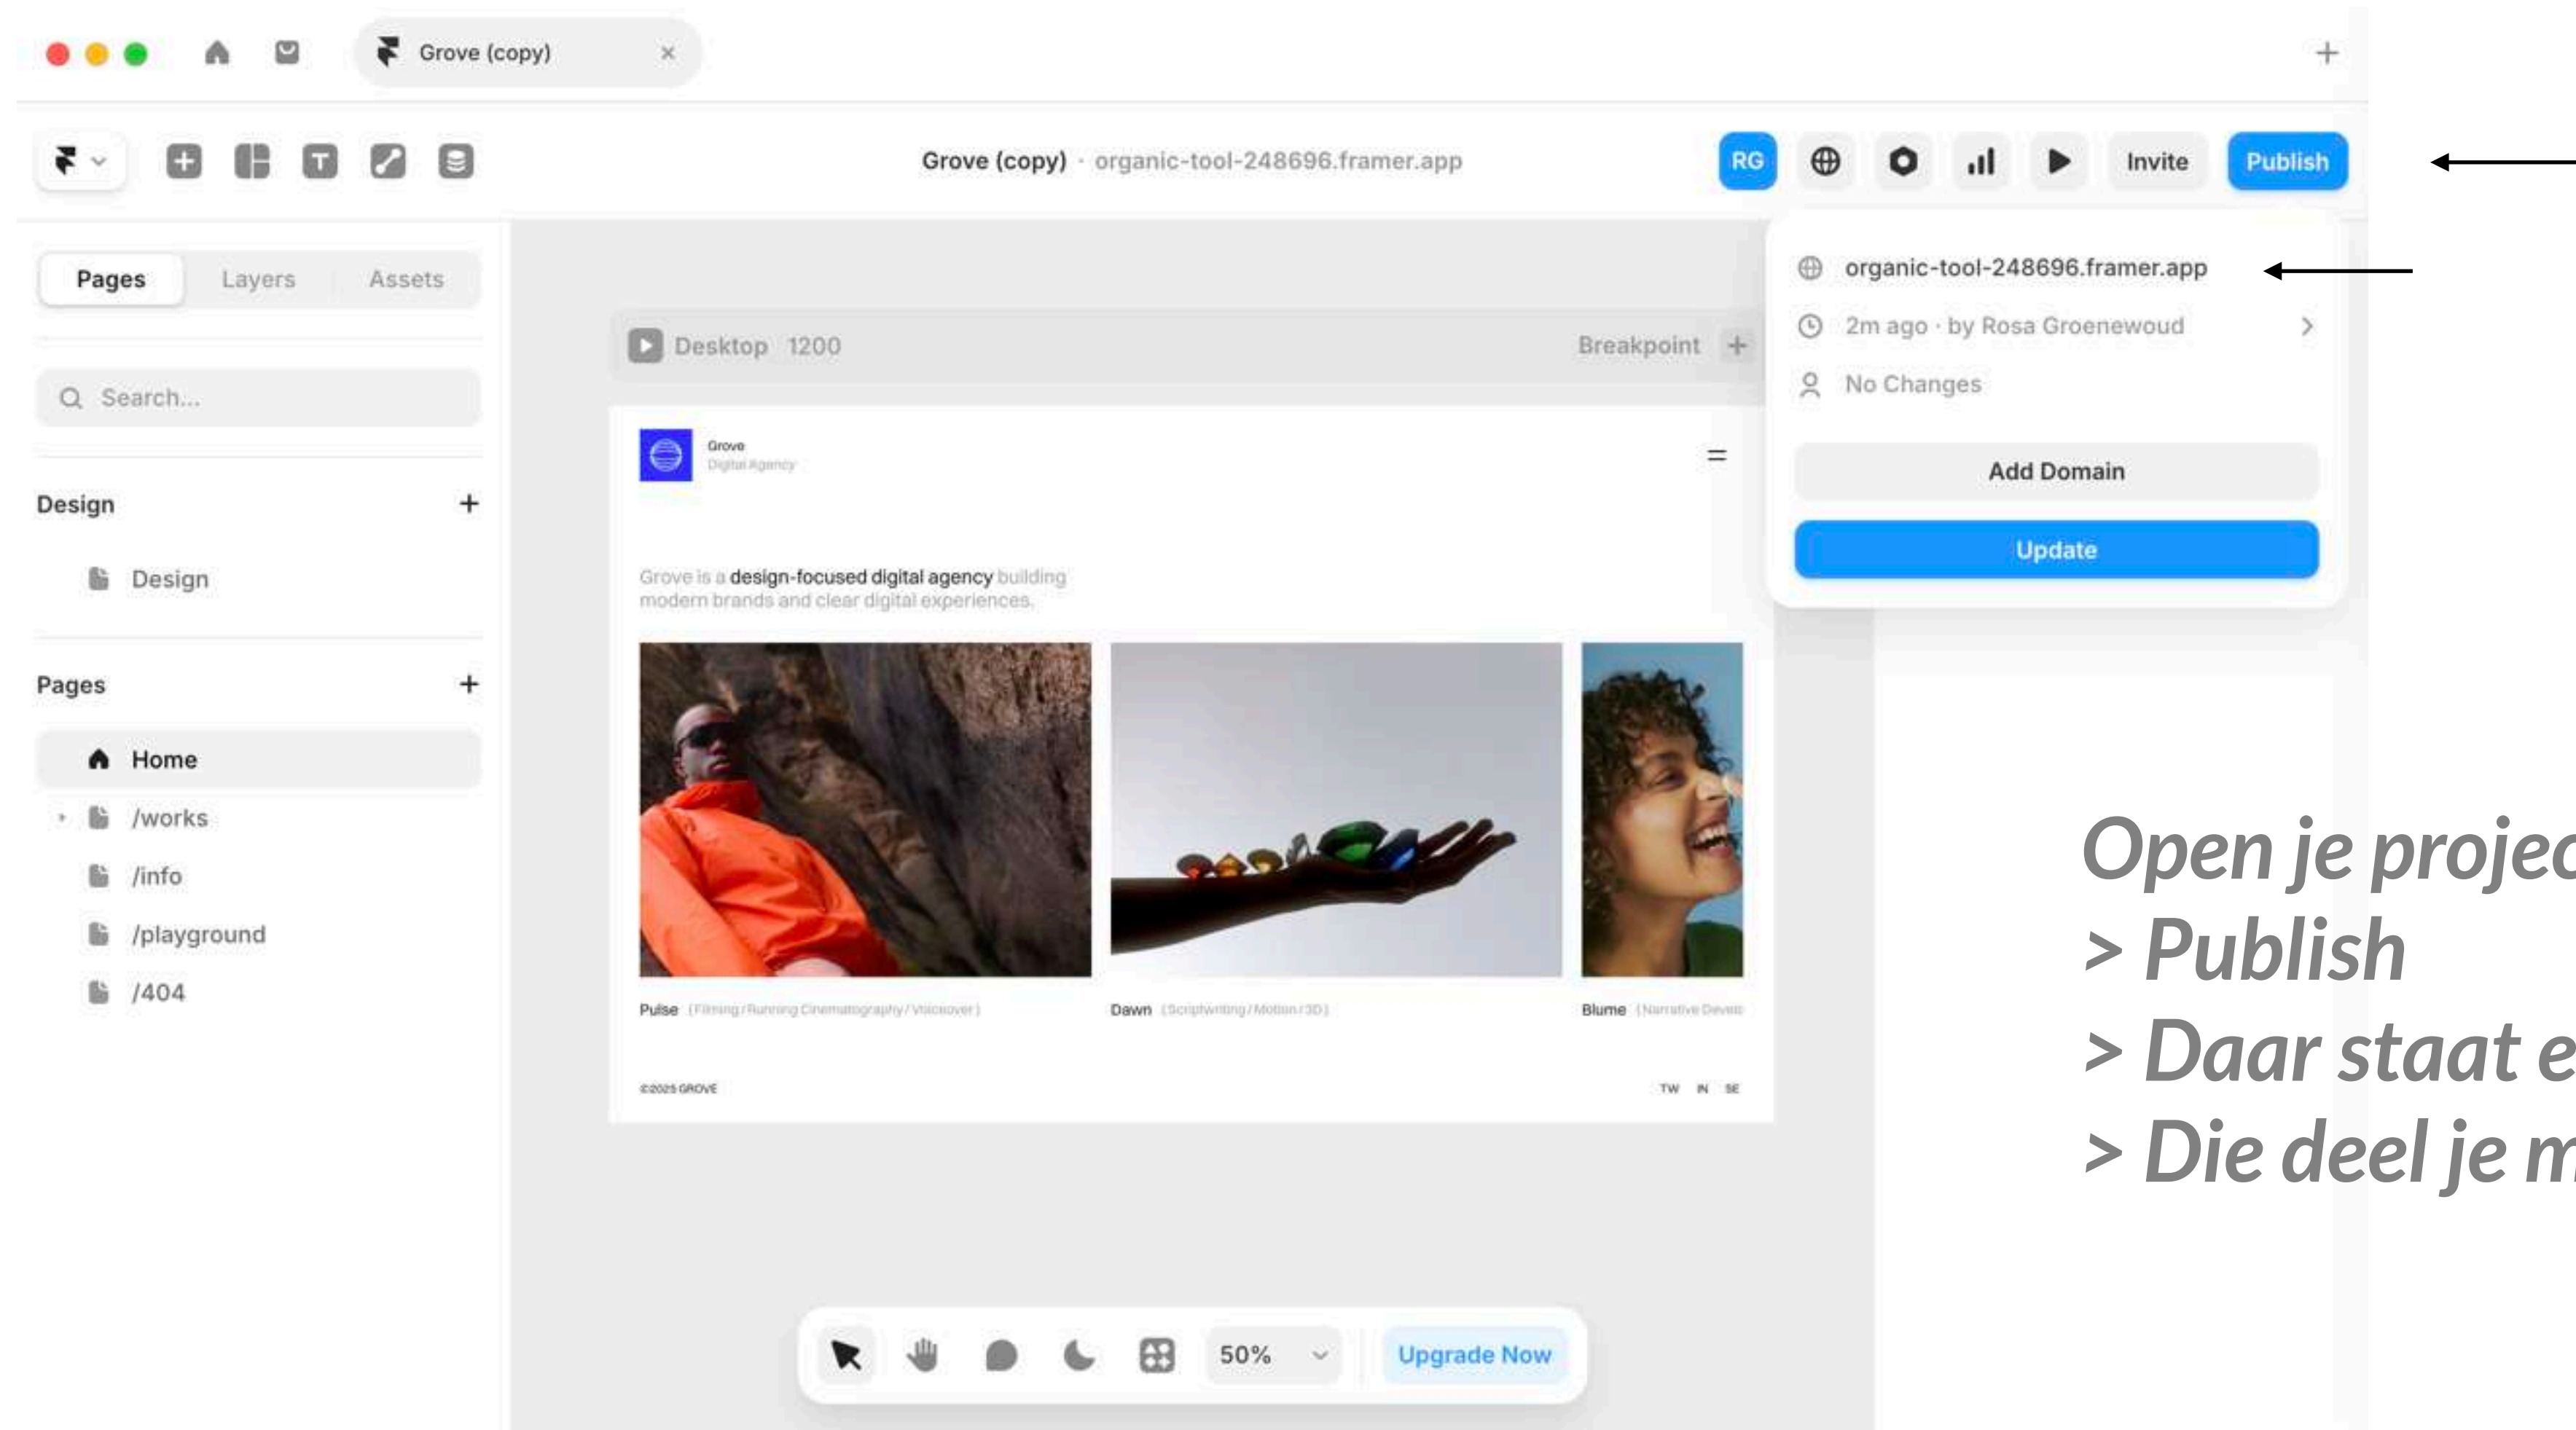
Grove (copy)

Grove (copy) · organic-tool-248696.framer.app

RG

Invite

Publish

Pages Layers Assets

Search...

Design

Design

Pages

Home

/works

/info

/playground

/404

Desktop 1200

Breakpoint

Grove
Digital Agency

Grove is a design-focused digital agency building modern brands and clear digital experiences.

Pulse (Filming / Running Cinematography / Voiceover)

Dawn (Scriptwriting / Motion / 3D)

Blume (Narrative Devel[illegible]

©2025 GROVE

TW IN SE

organic-tool-248696.framer.app

2m ago · by Rosa Groenewoud

No Changes

Add Domain

Update

50%

Upgrade Now

Open je projec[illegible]
> Publish
> Daar staat e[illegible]
> Die deel je m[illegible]